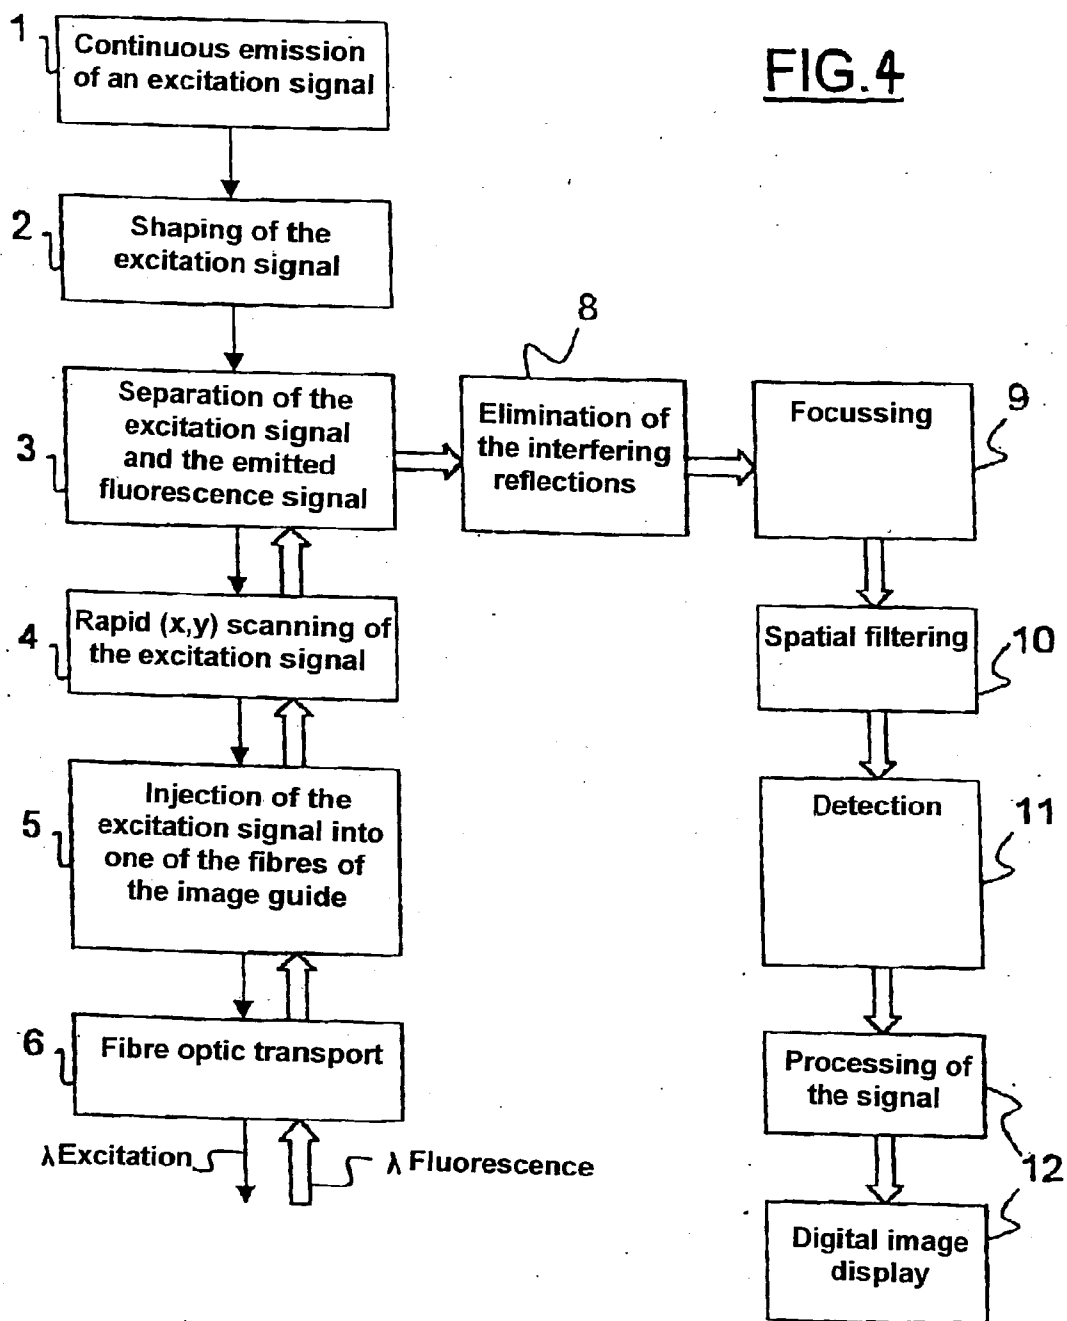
FIG.4

1 Continuous emission of an excitation signal

2 Shaping of the excitation signal

3 Separation of the excitation signal and the emitted fluorescence signal

4 Rapid (x,y) scanning of the excitation signal

5 Injection of the excitation signal into one of the fibres of the image guide

6 Fibre optic transport

λExcitation

λ Fluorescence

8 Elimination of the interfering reflections

9 Focussing

10 Spatial filtering

11 Detection

Processing of the signal

12

Digital image display